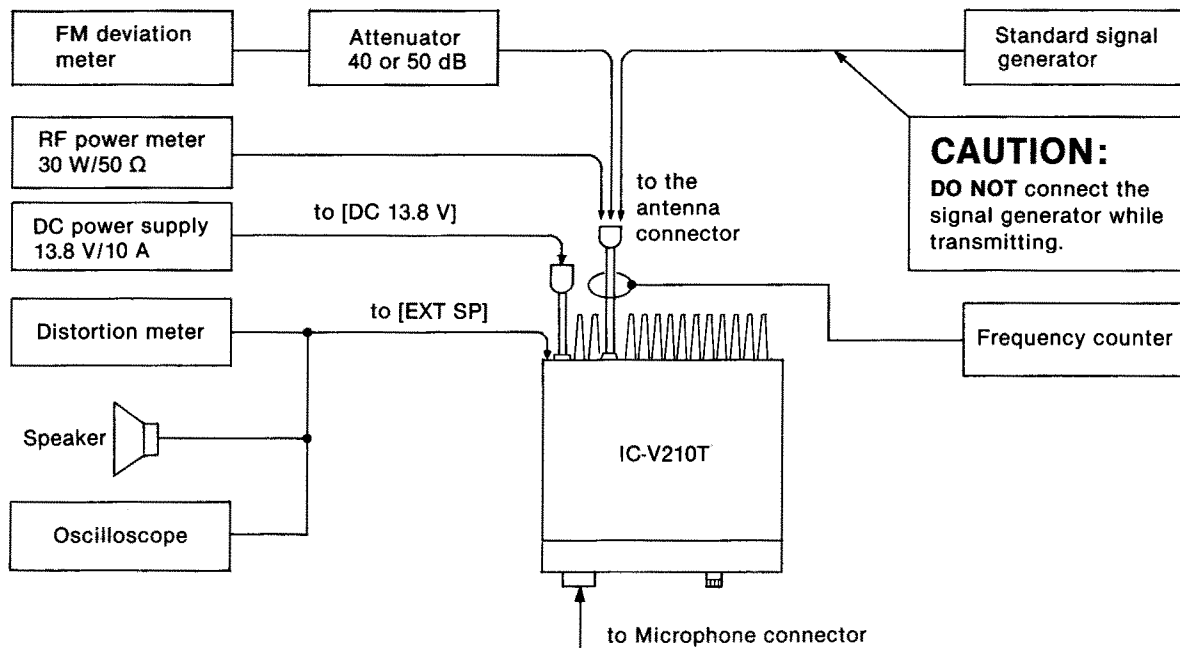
FM deviation meter

Attenuator 40 or 50 dB

Standard signal generator

RF power meter 30 W/50 Ω

CAUTION:
DO NOT connect the signal generator while transmitting.

to the antenna connector

DC power supply 13.8 V/10 A

to [DC 13.8 V]

Distortion meter

to [EXT SP]

Frequency counter

Speaker

IC-V210T

Oscilloscope

to Microphone connector